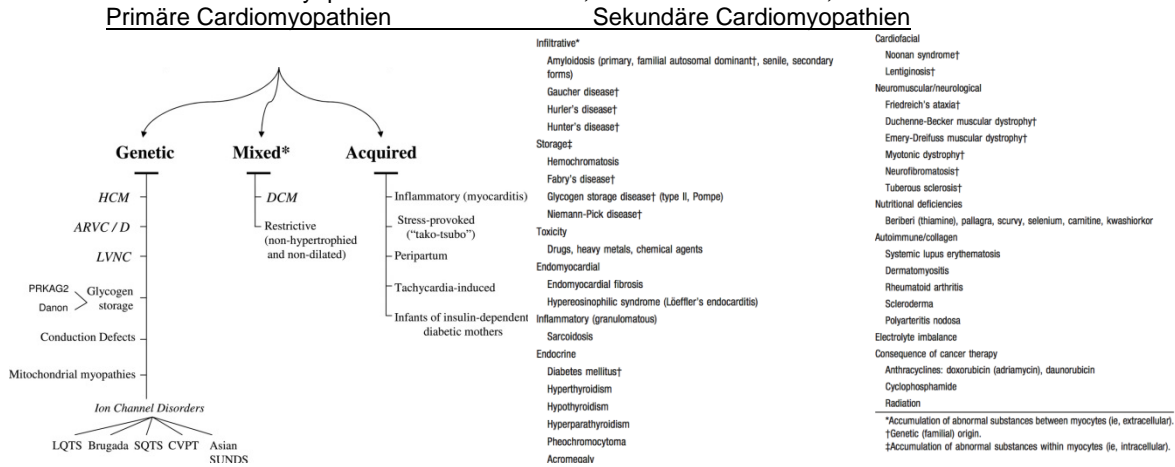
Primäre Cardiomyopathien

Genetic

HCM

ARVC / D

LVNC

PRKAG2
Danon
Glycogen storage

Conduction Defects

Mitochondrial myopathies

Ion Channel Disorders

LQTS Brugada SQTS CVPT Asian SUNDS

Mixed*

DCM

Restrictive (non-hypertrophied and non-dilated)

Acquired

Inflammatory (myocarditis)

Stress-provoked ("tako-tsubo")

Peripartum

Tachycardia-induced

Infants of insulin-dependent diabetic mothers

Sekundäre Cardiomyopathien

Infiltrative*
Amyloidosis (primary, familial autosomal dominant†, senile, secondary forms)
Gaucher disease†
Hurler's disease†
Hunter's disease†
Storage‡
Hemochromatosis
Fabry's disease†
Glycogen storage disease† (type II, Pompe)
Niemann-Pick disease†
Toxicity
Drugs, heavy metals, chemical agents
Endomyocardial
Endomyocardial fibrosis
Hypereosinophilic syndrome (Löeffler's endocarditis)
Inflammatory (granulomatous)
Sarcoidosis
Endocrine
Diabetes mellitus†
Hyperthyroidism
Hypothyroidism
Hyperparathyroidism
Pheochromocytoma
Acromegaly

Cardiofacial
Noonan syndrome†
Lentiginosis†
Neuromuscular/neurological
Friedreich's ataxia†
Duchenne-Becker muscular dystrophy†
Emery-Dreifuss muscular dystrophy†
Myotonic dystrophy†
Neurofibromatosis†
Tuberous sclerosis†
Nutritional deficiencies
Beriberi (thiamine), pallagra, scurvy, selenium, carnitine, kwashiorkor
Autoimmune/collagen
Systemic lupus erythematosis
Dermatomyositis
Rheumatoid arthritis
Scleroderma
Polyarteritis nodosa
Electrolyte imbalance
Consequence of cancer therapy
Anthracyclines: doxorubicin (adriamycin), daunorubicin
Cyclophosphamide
Radiation

*Accumulation of abnormal substances between myocytes (ie, extracellular).
†Genetic (familial) origin.
‡Accumulation of abnormal substances within myocytes (ie, intracellular).